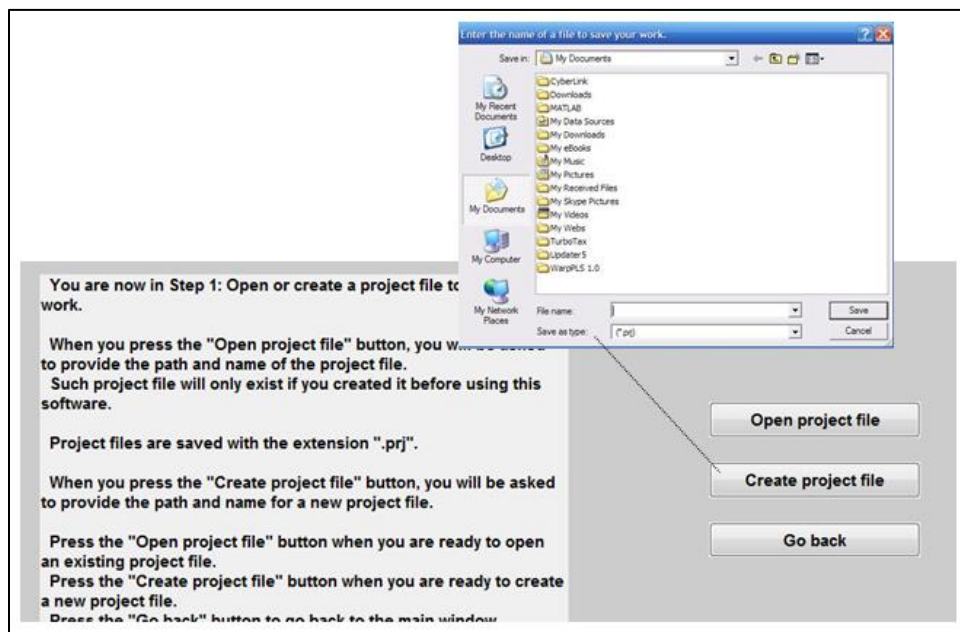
Enter the name of a file to save your work.

Save in: My Documents

My Recent Documents
Desktop
My Documents
My Computer
My Network Places

CyberLink
Downloads
MATLAB
My Data Sources
My Downloads
My eBooks
My Music
My Pictures
My Received Files
My Skype Pictures
My Videos
My Webs
TurboTax
Updater5
WarpPLS 1.0

File name:
Save as type: (*.prj)

Save
Cancel

You are now in Step 1: Open or create a project file to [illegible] work.

When you press the "Open project file" button, you w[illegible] to provide the path and name of the project file.
Such project file will only exist if you created it before using this software.

Project files are saved with the extension ".prj".

When you press the "Create project file" button, you will be asked to provide the path and name for a new project file.

Press the "Open project file" button when you are ready to open an existing project file.
Press the "Create project file" button when you are ready to create a new project file.
Press the "Go back" button to go back to the main window.

Open project file

Create project file

Go back